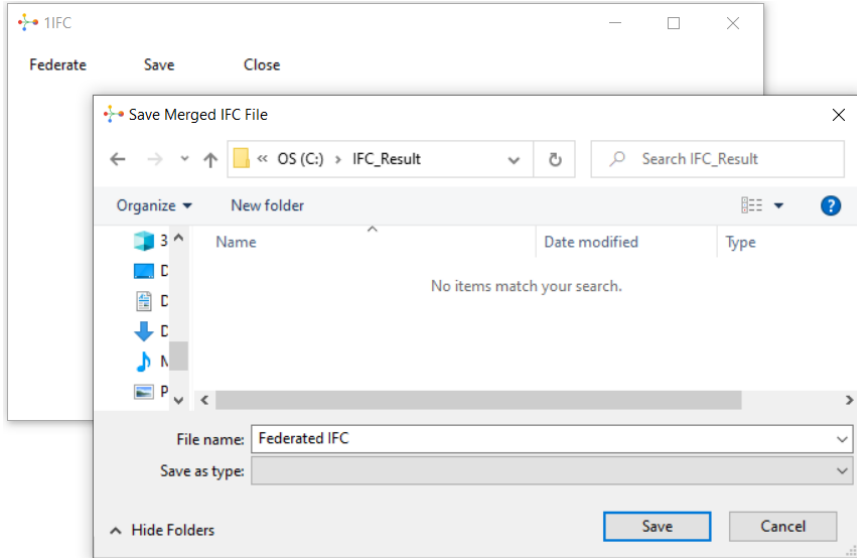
1IFC

Federate Save Close

Save Merged IFC File

« OS (C:) › IFC_Result

Search IFC_Result

Organize ▾ New folder

3
D
D
D
M
P

Name Date modified Type

No items match your search.

File name: Federated IFC

Save as type:

Hide Folders

Save Cancel